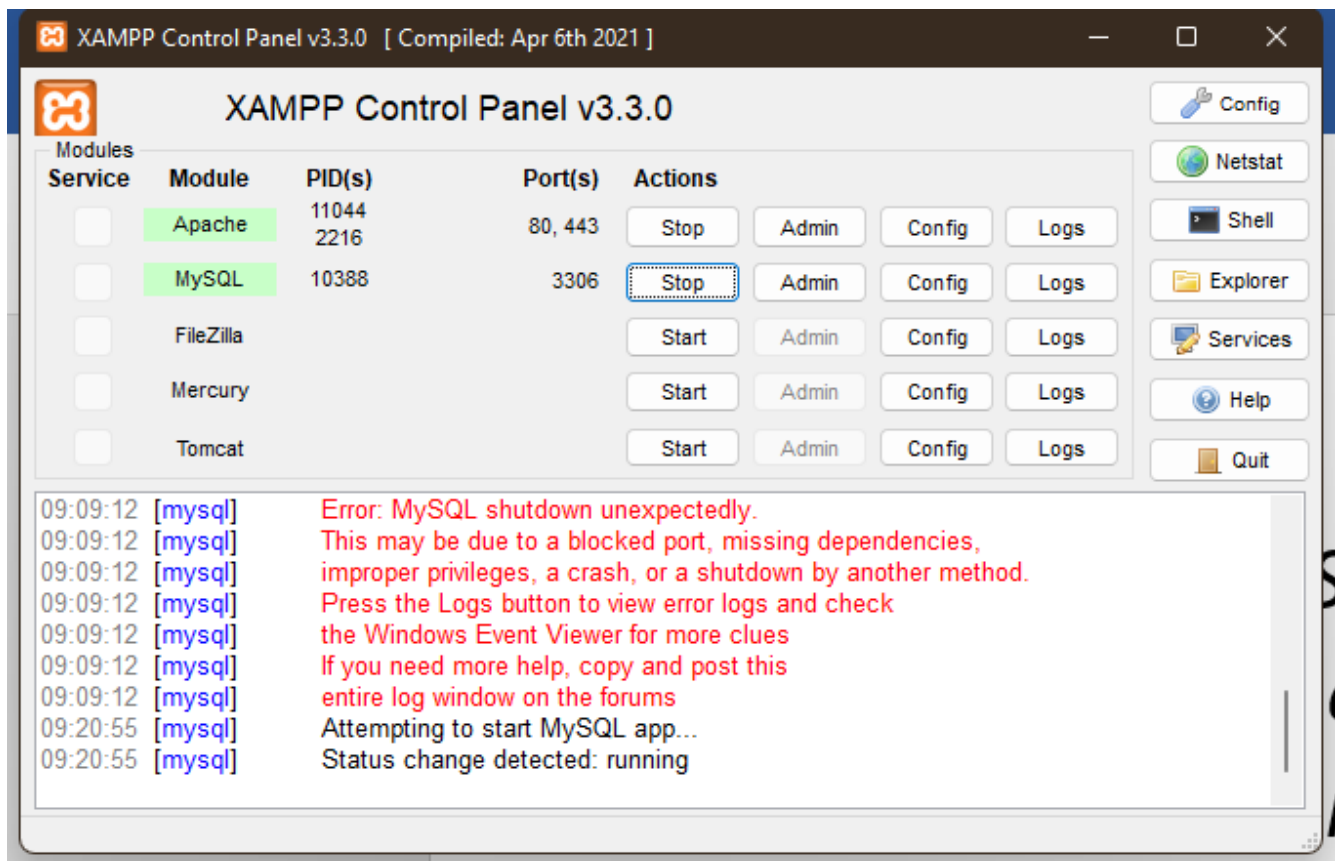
XAMPP Control Panel v3.3.0 [ Compiled: Apr 6th 2021 ]

XAMPP Control Panel v3.3.0

Config
Netstat
Shell
Explorer
Services
Help
Quit

Modules

| Service | Module | PID(s) | Port(s) | Actions | | | |
|---|---|---|---|---|---|---|---|
| | Apache | 11044 2216 | 80, 443 | Stop | Admin | Config | Logs |
| | MySQL | 10388 | 3306 | Stop | Admin | Config | Logs |
| | FileZilla | | | Start | Admin | Config | Logs |
| | Mercury | | | Start | Admin | Config | Logs |
| | Tomcat | | | Start | Admin | Config | Logs |

09:09:12 [mysql] Error: MySQL shutdown unexpectedly.
09:09:12 [mysql] This may be due to a blocked port, missing dependencies,
09:09:12 [mysql] improper privileges, a crash, or a shutdown by another method.
09:09:12 [mysql] Press the Logs button to view error logs and check
09:09:12 [mysql] the Windows Event Viewer for more clues
09:09:12 [mysql] If you need more help, copy and post this
09:09:12 [mysql] entire log window on the forums
09:20:55 [mysql] Attempting to start MySQL app...
09:20:55 [mysql] Status change detected: running